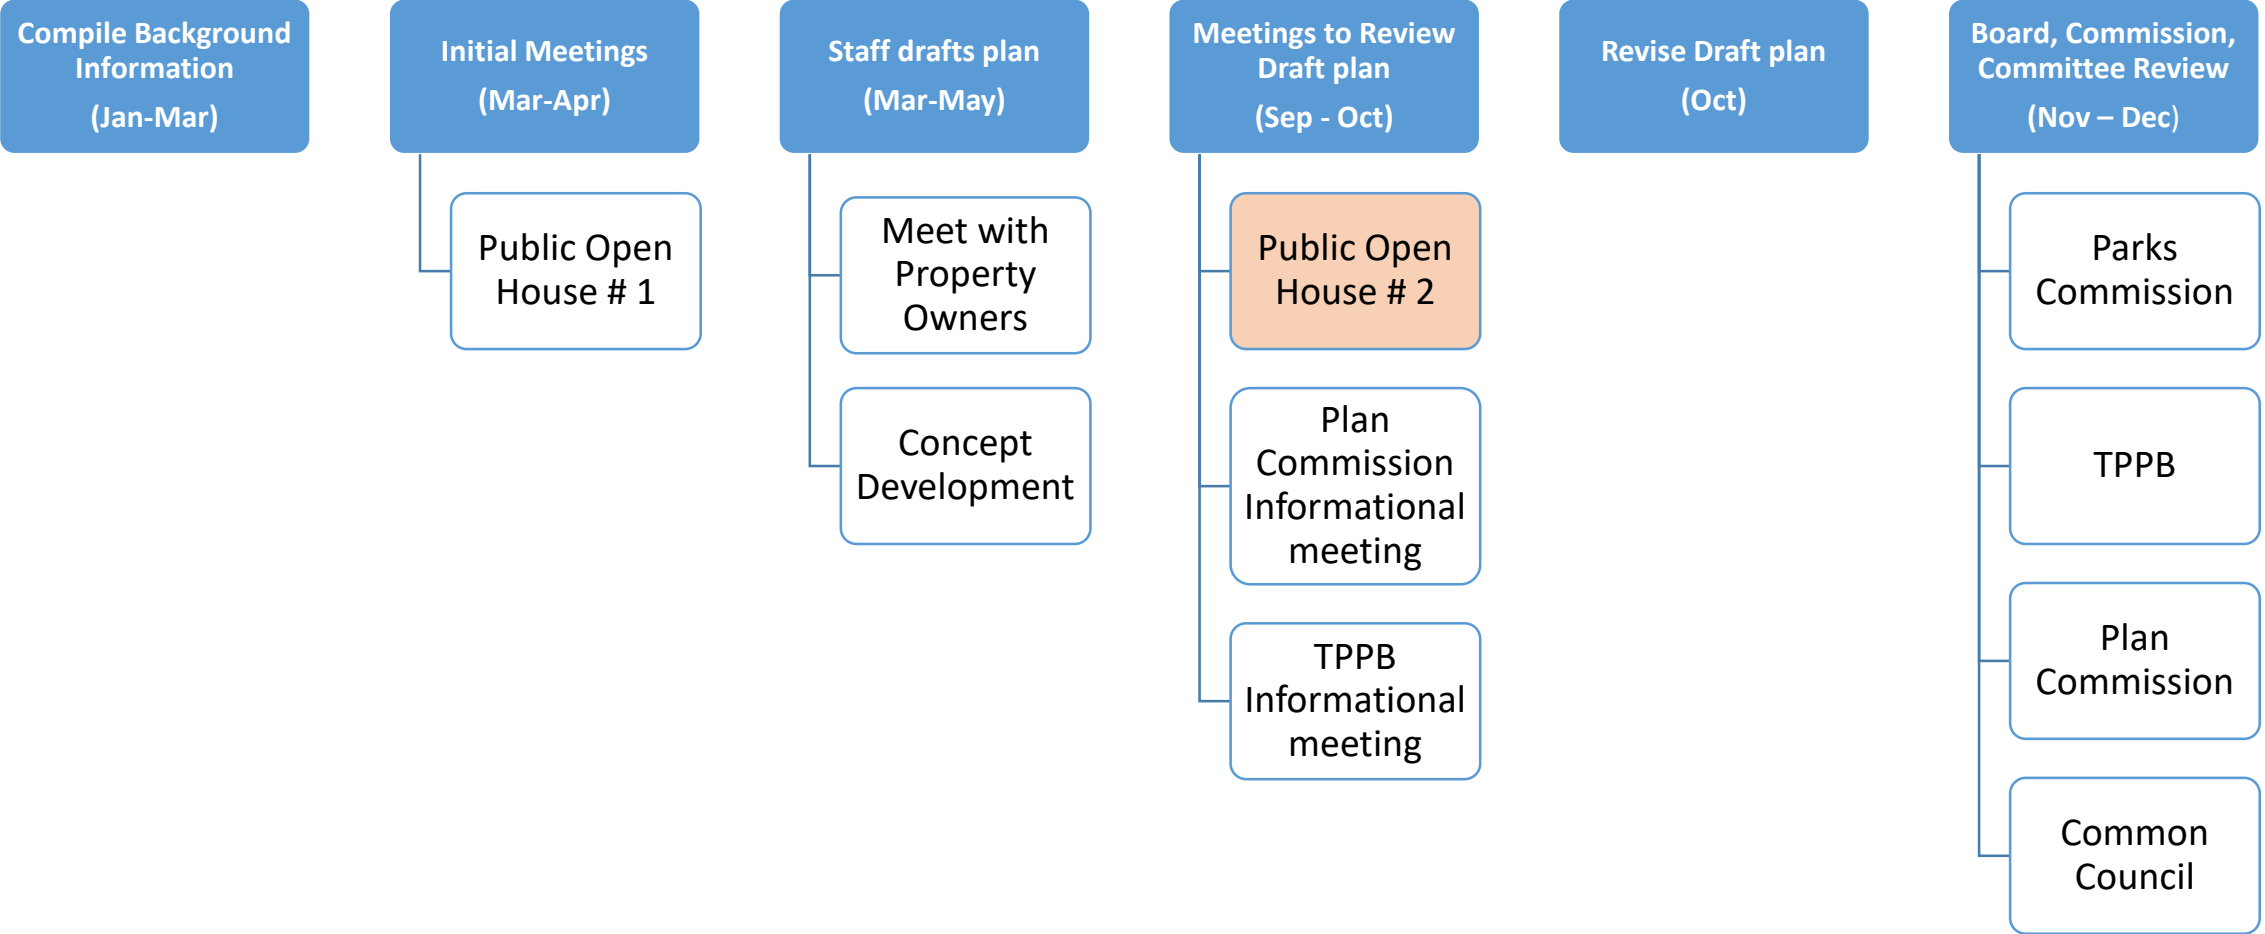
Compile Background Information
(Jan-Mar)

Initial Meetings
(Mar-Apr)

Public Open House # 1

Staff drafts plan
(Mar-May)

Meet with Property Owners

Concept Development

Meetings to Review Draft plan
(Sep - Oct)

Public Open House # 2

Plan Commission Informational meeting

TPPB Informational meeting

Revise Draft plan
(Oct)

Board, Commission, Committee Review
(Nov – Dec)

Parks Commission

TPPB

Plan Commission

Common Council